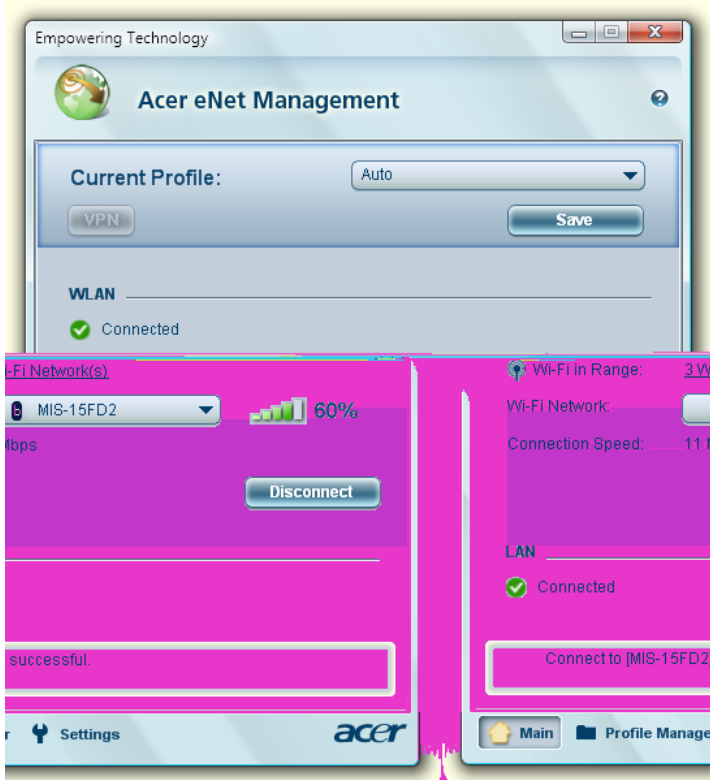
Empowering Technology

Acer eNet Management

Current Profile:

Auto

VPN

Save

WLAN

Connected

i-Fi Network(s)

MIS-15FD2

60%

Mbps

Disconnect

successful.

r

Settings

acer

Wi-Fi in Range:

3 W

Wi-Fi Network:

Connection Speed:

11 

LAN

Connected

Connect to [MIS-15FD2

Main

Profile Manage